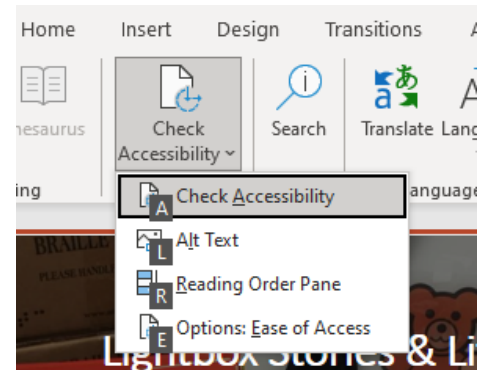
Home Insert Design Transitions A

hesaurus

Check Accessibility

Search

Translate Lang

ing

anguage

Check Accessibility A

Alt Text L

Reading Order Pane R

Options: Ease of Access E

BRAILLE

PLEASE HANDLE

Lightbox Stories & Li